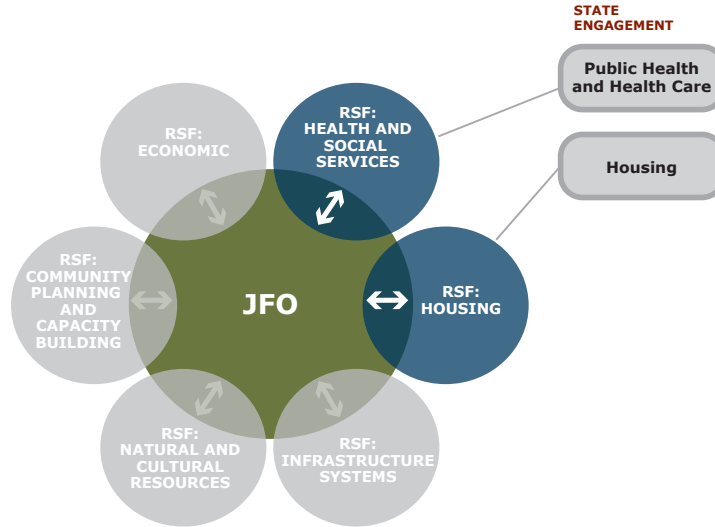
STATE ENGAGEMENT

Public Health and Health Care

Housing

RSF: ECONOMIC

RSF: HEALTH AND SOCIAL SERVICES

RSF: COMMUNITY PLANNING AND CAPACITY BUILDING

JFO

RSF: HOUSING

RSF: NATURAL AND CULTURAL RESOURCES

RSF: INFRASTRUCTURE SYSTEMS